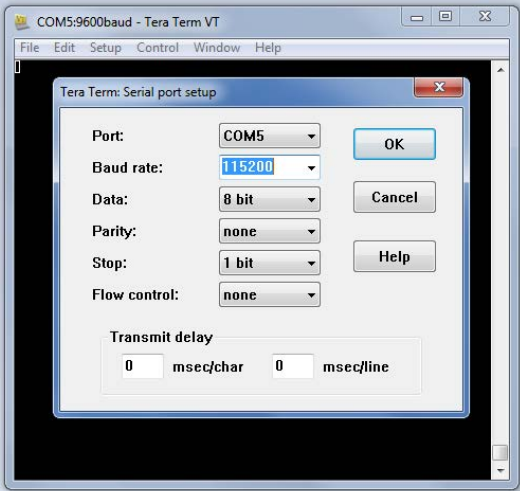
COM5:9600baud - Tera Term VT

File Edit Setup Control Window Help

Tera Term: Serial port setup

Port: COM5

Baud rate: 115200

Data: 8 bit

Parity: none

Stop: 1 bit

Flow control: none

OK

Cancel

Help

Transmit delay

0 msec/char 0 msec/line